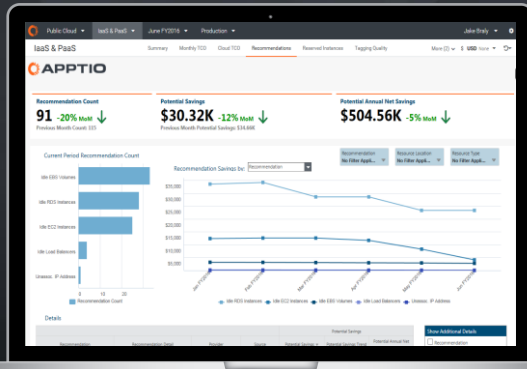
Public Cloud ▾ IaaS & PaaS ▾ June FY2016 ▾ Production ▾ Jake Braly ▾

IaaS & PaaS

Summary Monthly TCO Cloud TCO Recommendations Reserved Instances Tagging Quality

More (0) ▾ None ▾

APPTIO

Recommendation Count
91 -20% MoM
Previous Month Count: 115

Potential Savings
$30.32K -12% MoM
Previous Month Potential Savings: $34.66K

Potential Annual Net Savings
$504.56K -5% MoM

Current Period Recommendation Count

Idle EBS Volumes
Idle RDS Instances
Idle EC2 Instances
Idle Load Balancers
Unassoc. IP Address

Recommendation Count

Recommendation Savings by: Recommendation

Recommendation
No Filter Appli...

Resource Location
No Filter Appli...

Resource Type
No Filter Appli...

$30,000
$25,000
$20,000
$15,000
$10,000
$5,000
$0.00

Jan FY2016
Feb FY2016
Mar FY2016
Apr FY2016
May FY2016
Jun FY2016

Idle RDS Instances Idle EC2 Instances Idle EBS Volumes Idle Load Balancers Unassoc. IP Address

Details

Potential Savings

Recommendation Recommendation Detail Provider Source Potential Savings Potential Savings Trend Potential Annual Net

Show Additional Details
Recommendation